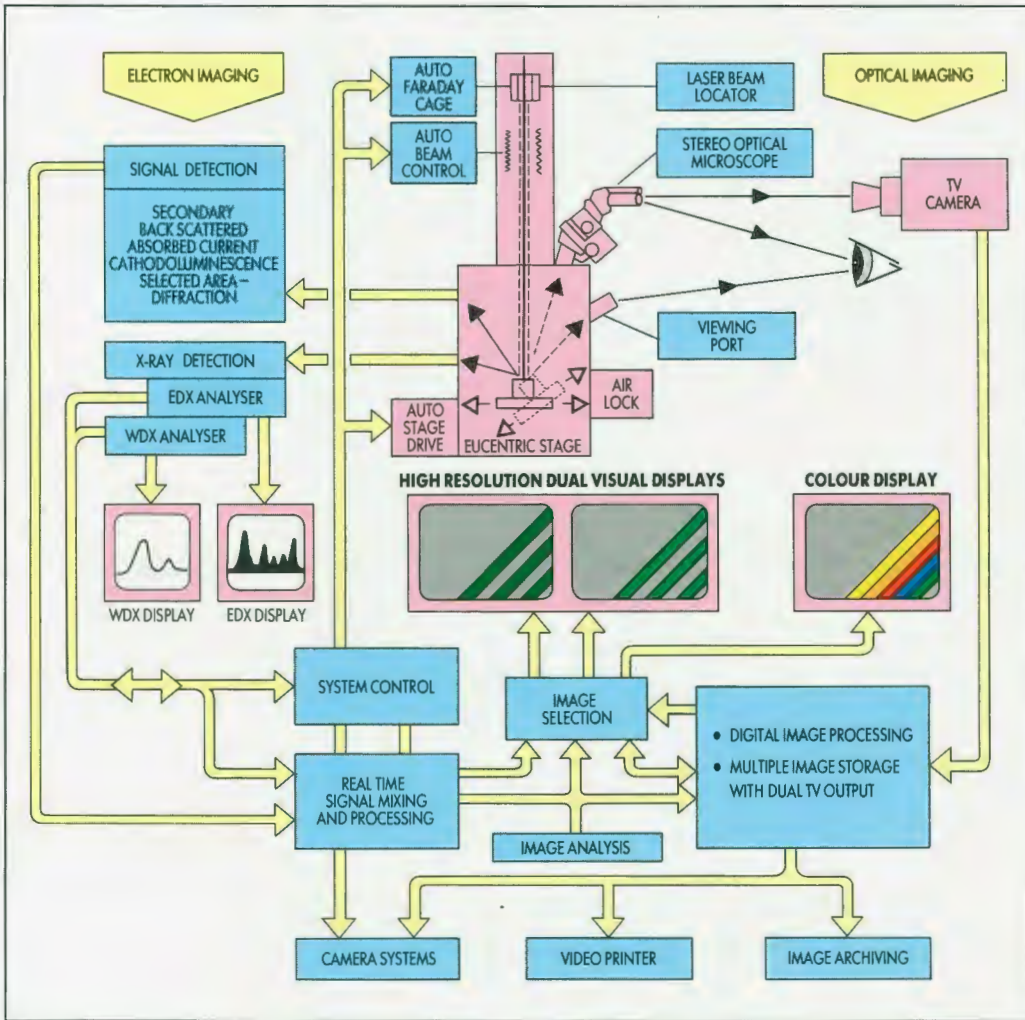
ELECTRON IMAGING

AUTO FARADAY CAGE

LASER BEAM LOCATOR

OPTICAL IMAGING

AUTO BEAM CONTROL

STEREO OPTICAL MICROSCOPE

SIGNAL DETECTION

SECONDARY
BACK SCATTERED
ABSORBED CURRENT
CATHODOLUMINESCENCE
SELECTED AREA – DIFFRACTION

TV CAMERA

VIEWING PORT

X-RAY DETECTION

EDX ANALYSER

WDX ANALYSER

AIR LOCK

AUTO STAGE DRIVE

EUCENTRIC STAGE

HIGH RESOLUTION DUAL VISUAL DISPLAYS

COLOUR DISPLAY

WDX DISPLAY

EDX DISPLAY

SYSTEM CONTROL

IMAGE SELECTION

• DIGITAL IMAGE PROCESSING
• MULTIPLE IMAGE STORAGE WITH DUAL TV OUTPUT

REAL TIME SIGNAL MIXING AND PROCESSING

IMAGE ANALYSIS

CAMERA SYSTEMS

VIDEO PRINTER

IMAGE ARCHIVING